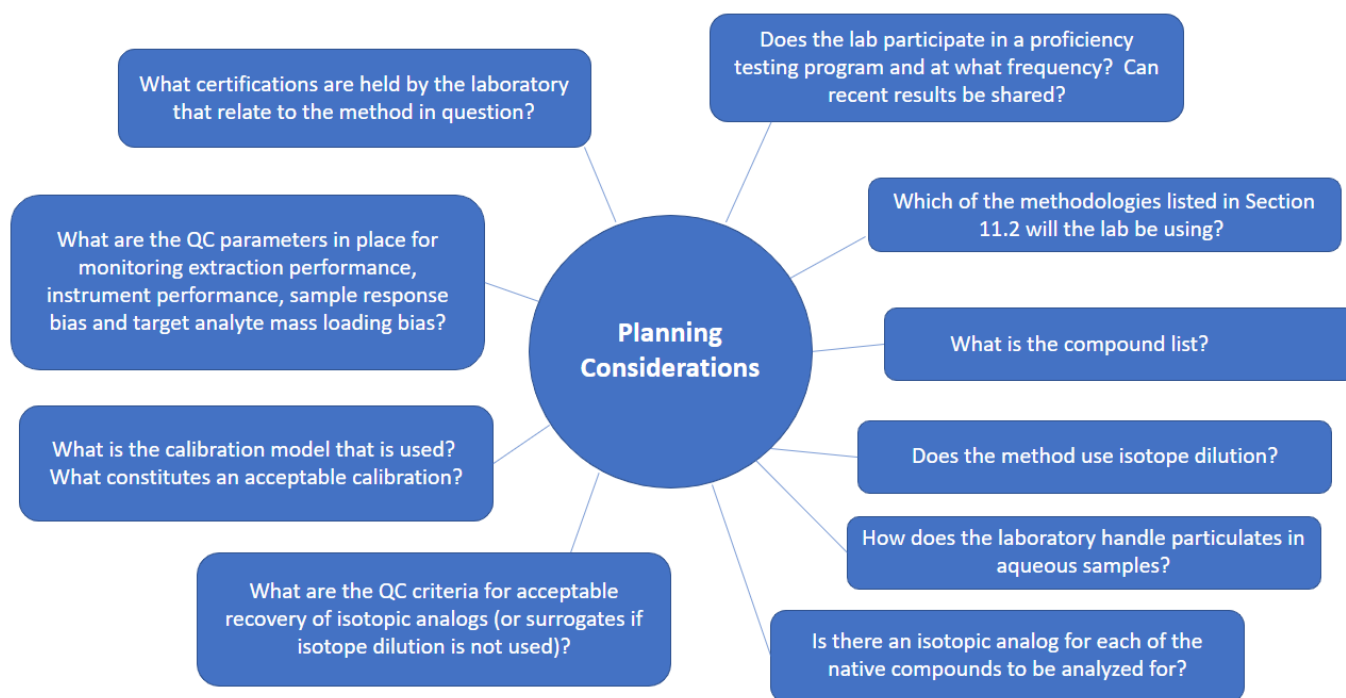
Planning Considerations

What certifications are held by the laboratory that relate to the method in question?

Does the lab participate in a proficiency testing program and at what frequency? Can recent results be shared?

What are the QC parameters in place for monitoring extraction performance, instrument performance, sample response bias and target analyte mass loading bias?

Which of the methodologies listed in Section 11.2 will the lab be using?

What is the compound list?

What is the calibration model that is used? What constitutes an acceptable calibration?

Does the method use isotope dilution?

How does the laboratory handle particulates in aqueous samples?

What are the QC criteria for acceptable recovery of isotopic analogs (or surrogates if isotope dilution is not used)?

Is there an isotopic analog for each of the native compounds to be analyzed for?